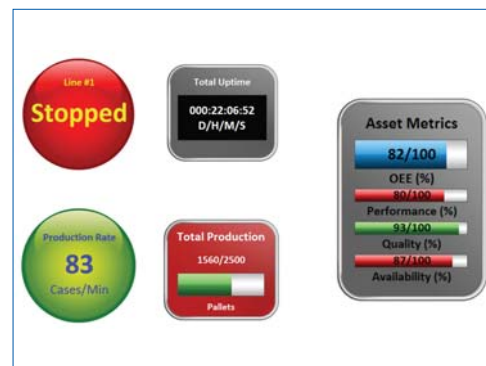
Line #1
Stopped

Total Uptime
000:22:06:52
D/H/M/S

Asset Metrics
82/100
OEE (%)
80/100
Performance (%)
93/100
Quality (%)
87/100
Availability (%)

Production Rate
83
Cases/Min

Total Production
1560/2500
Pallets